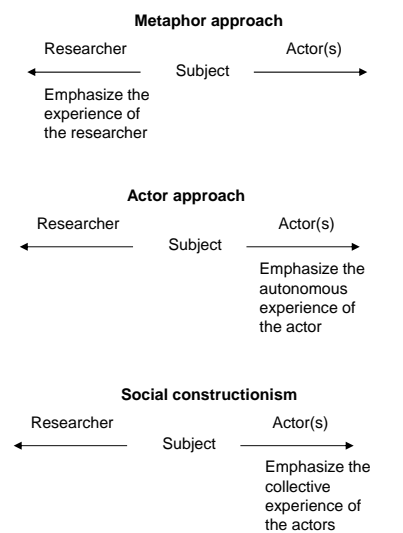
**Metaphor approach**

Researcher

Subject

Actor(s)

Emphasize the experience of the researcher

**Actor approach**

Researcher

Subject

Actor(s)

Emphasize the autonomous experience of the actor

**Social constructionism**

Researcher

Subject

Actor(s)

Emphasize the collective experience of the actors